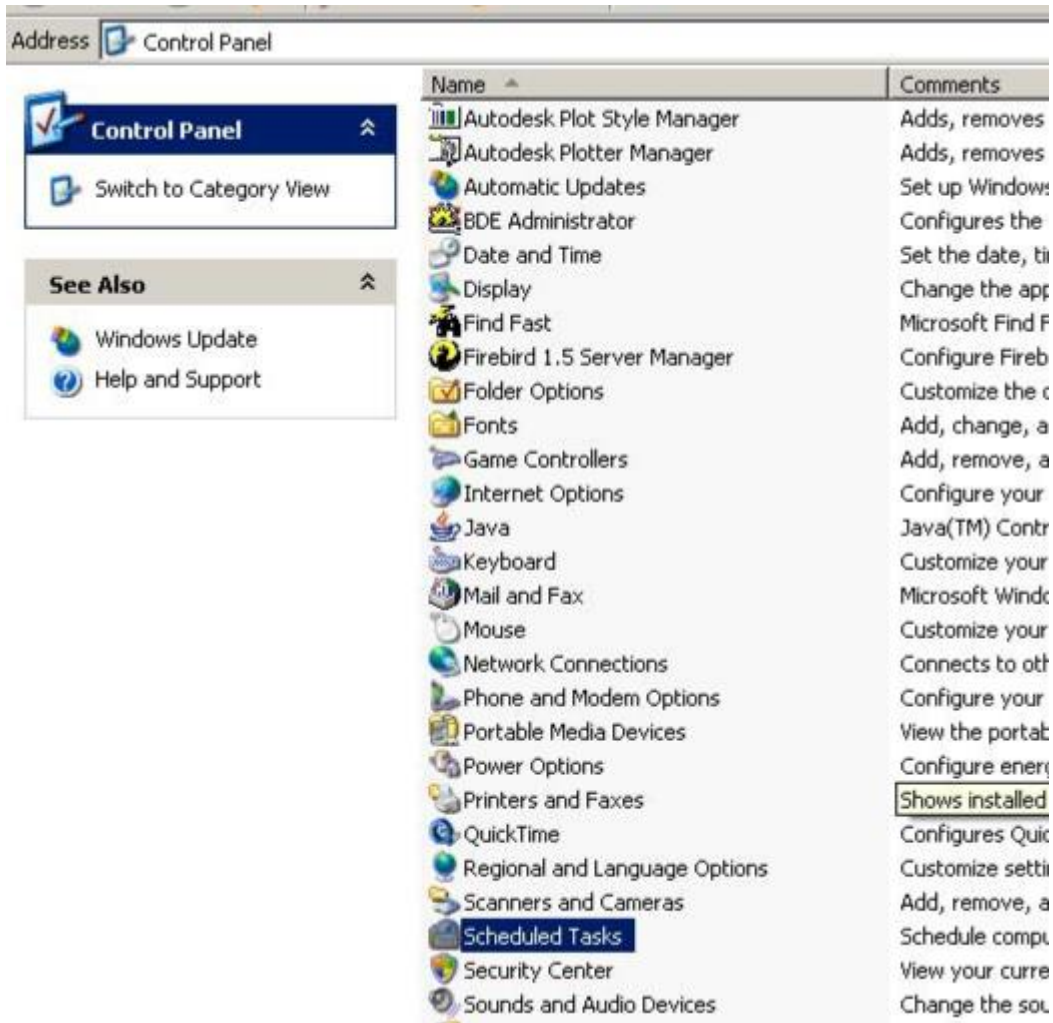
Address Control Panel

Control Panel

Switch to Category View

See Also

Windows Update

Help and Support

| Name | Comments |
|---|---|
| Autodesk Plot Style Manager | Adds, removes |
| Autodesk Plotter Manager | Adds, removes |
| Automatic Updates | Set up Windows |
| BDE Administrator | Configures the |
| Date and Time | Set the date, ti |
| Display | Change the app |
| Find Fast | Microsoft Find F |
| Firebird 1.5 Server Manager | Configure Fireb |
| Folder Options | Customize the c |
| Fonts | Add, change, a |
| Game Controllers | Add, remove, a |
| Internet Options | Configure your |
| Java | Java(TM) Contr |
| Keyboard | Customize your |
| Mail and Fax | Microsoft Windo |
| Mouse | Customize your |
| Network Connections | Connects to oth |
| Phone and Modem Options | Configure your |
| Portable Media Devices | View the portab |
| Power Options | Configure energ |
| Printers and Faxes | Shows installed |
| QuickTime | Configures Quic |
| Regional and Language Options | Customize setti |
| Scanners and Cameras | Add, remove, a |
| Scheduled Tasks | Schedule compu |
| Security Center | View your curre |
| Sounds and Audio Devices | Change the sou |